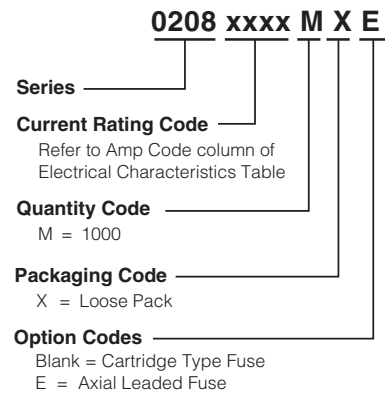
0208 xxxx M X E

Series

Current Rating Code
Refer to Amp Code column of Electrical Characteristics Table

Quantity Code
M = 1000

Packaging Code
X = Loose Pack

Option Codes
Blank = Cartridge Type Fuse
E = Axial Leaded Fuse